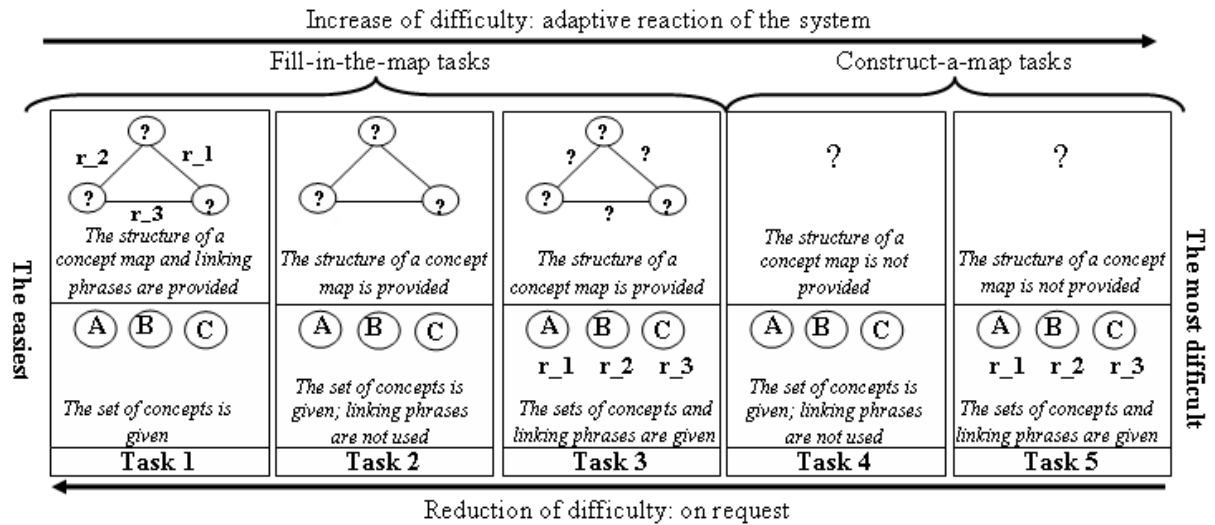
Increase of difficulty: adaptive reaction of the system

Fill-in-the-map tasks

Construct-a-map tasks

The easiest

| ? r_2 r_1 ? r_3 ? The structure of a concept map and linking phrases are provided | ? ? ? The structure of a concept map is provided | ? ? ? ? ? ? The structure of a concept map is provided | ? The structure of a concept map is not provided | ? The structure of a concept map is not provided |
|---|---|---|---|---|
| A B C The set of concepts is given | A B C The set of concepts is given; linking phrases are not used | A B C r_1 r_2 r_3 The sets of concepts and linking phrases are given | A B C The set of concepts is given; linking phrases are not used | A B C r_1 r_2 r_3 The sets of concepts and linking phrases are given |
| Task 1 | Task 2 | Task 3 | Task 4 | Task 5 |

The most difficult

Reduction of difficulty: on request